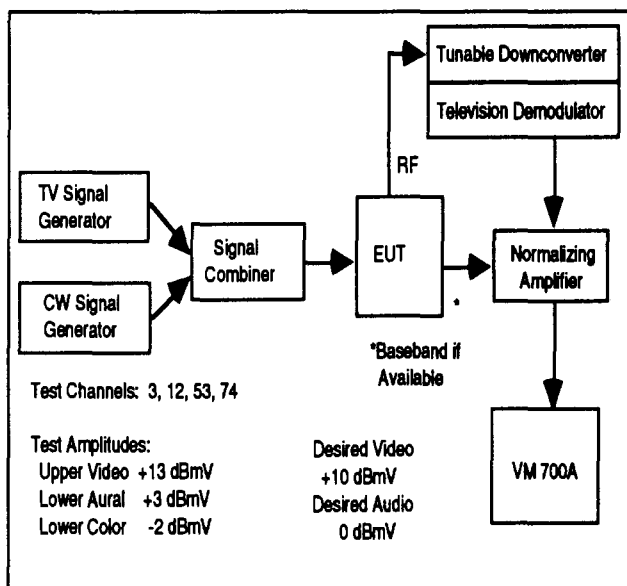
Tunable Downconverter

Television Demodulator

TV Signal Generator

CW Signal Generator

Signal Combiner

RF

EUT

Normalizing Amplifier

*

*Baseband if Available

Test Channels: 3, 12, 53, 74

Test Amplitudes:
Upper Video +13 dBmV
Lower Aural +3 dBmV
Lower Color -2 dBmV

Desired Video +10 dBmV
Desired Audio 0 dBmV

VM 700A